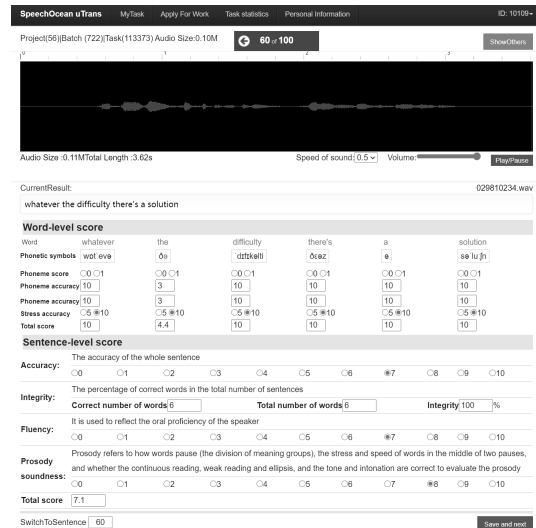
SpeechOcean uTrans MyTask Apply For Work Task statistics Personal Information ID: 10109

Project(56)|Batch (722)|Task(113373) Audio Size:0.10M

60 of 100

ShowOthers

Audio Size :0.11MTotal Length :3.62s

Speed of sound 0.5 Volume: Play/Pause

CurrentResult: 029810234.wav

whatever the difficulty there's a solution

Word-level score

| Word | whatever | the | difficulty | there's | a | solution |
|---|---|---|---|---|---|---|
| Phonetic symbols | wɒtˈevə | ðə | ˈdɪfɪkəlti | ðeəz | ə | səˈluːʃn |
| Phoneme score | ○0 ○1 | ○0 ○1 | ○0 ○1 | ○0 ○1 | ○0 ○1 | ○0 ○1 |
| Phoneme accuracy | 10 | 3 | 10 | 10 | 10 | 10 |
| Phoneme accuracy | 10 | 3 | 10 | 10 | 10 | 10 |
| Stress accuracy | ○5 ◉10 | ○5 ◉10 | ○5 ◉10 | ○5 ◉10 | ○5 ◉10 | ○5 ◉10 |
| Total score | 10 | 4.4 | 10 | 10 | 10 | 10 |

Sentence-level score

Accuracy: The accuracy of the whole sentence
○0 ○1 ○2 ○3 ○4 ○5 ○6 ◉7 ○8 ○9 ○10

Integrity: The percentage of correct words in the total number of sentences
Correct number of words 6 Total number of words 6 Integrity 100 %

Fluency: It is used to reflect the oral proficiency of the speaker
○0 ○1 ○2 ○3 ○4 ○5 ○6 ◉7 ○8 ○9 ○10

Prosody soundness: Prosody refers to how words pause (the division of meaning groups), the stress and speed of words in the middle of two pauses, and whether the continuous reading, weak reading and ellipsis, and the tone and intonation are correct to evaluate the prosody
○0 ○1 ○2 ○3 ○4 ○5 ○6 ○7 ◉8 ○9 ○10

Total score 7.1

SwitchToSentence 60 Save and next